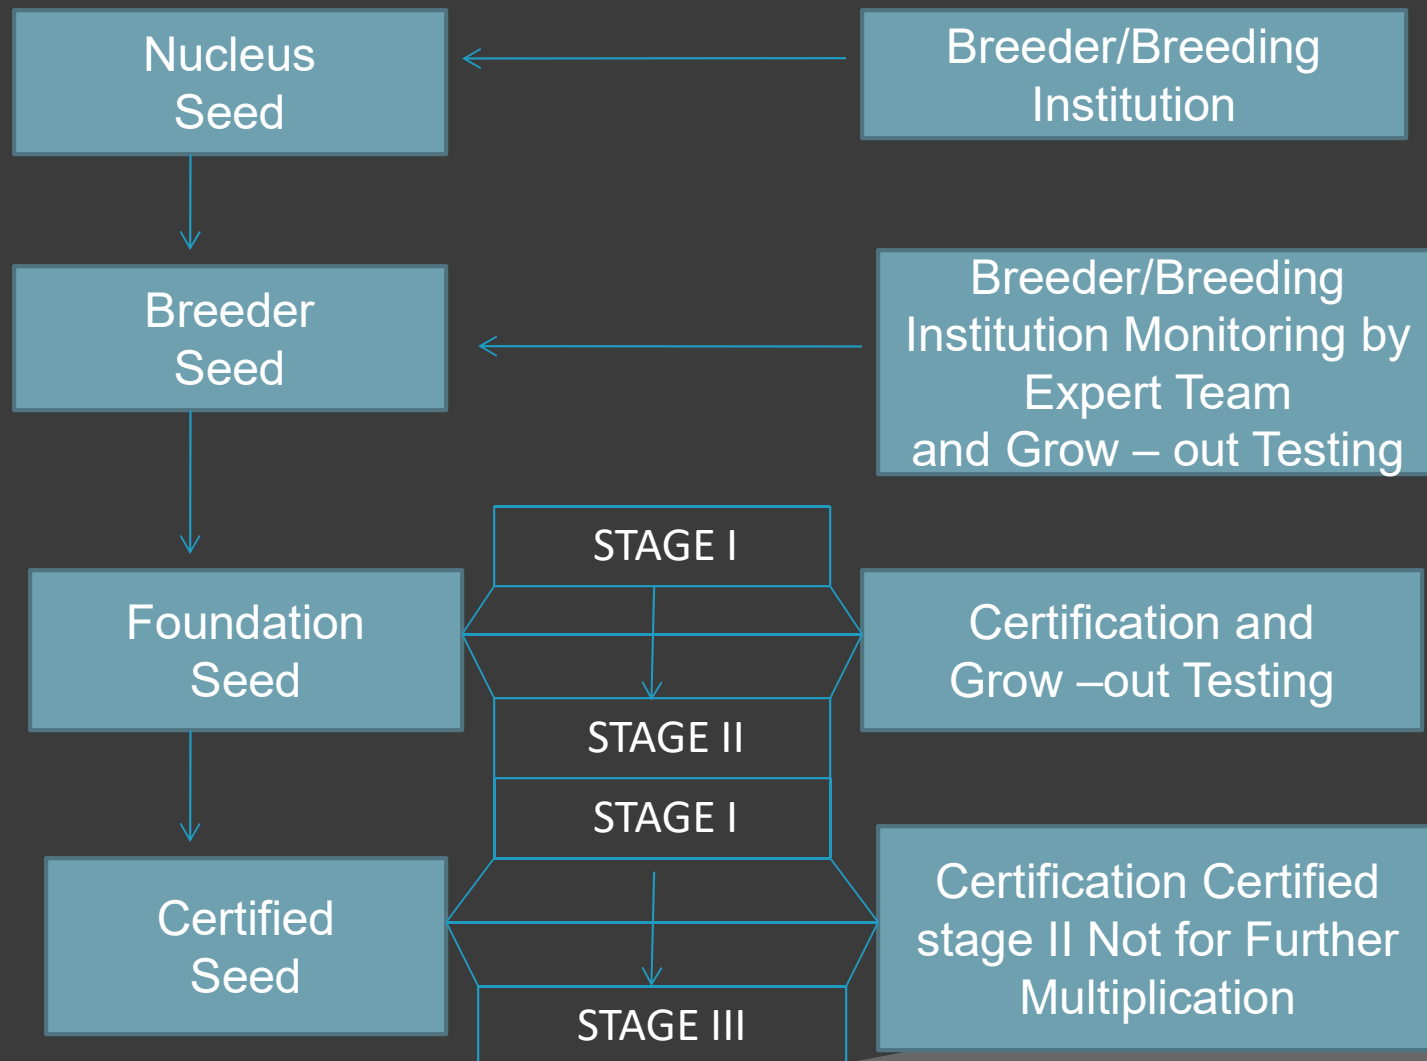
Nucleus Seed

Breeder/Breeding Institution

Breeder Seed

Breeder/Breeding Institution Monitoring by Expert Team and Grow – out Testing

STAGE I

Foundation Seed

Certification and Grow –out Testing

STAGE II

STAGE I

Certified Seed

Certification Certified stage II Not for Further Multiplication

STAGE III